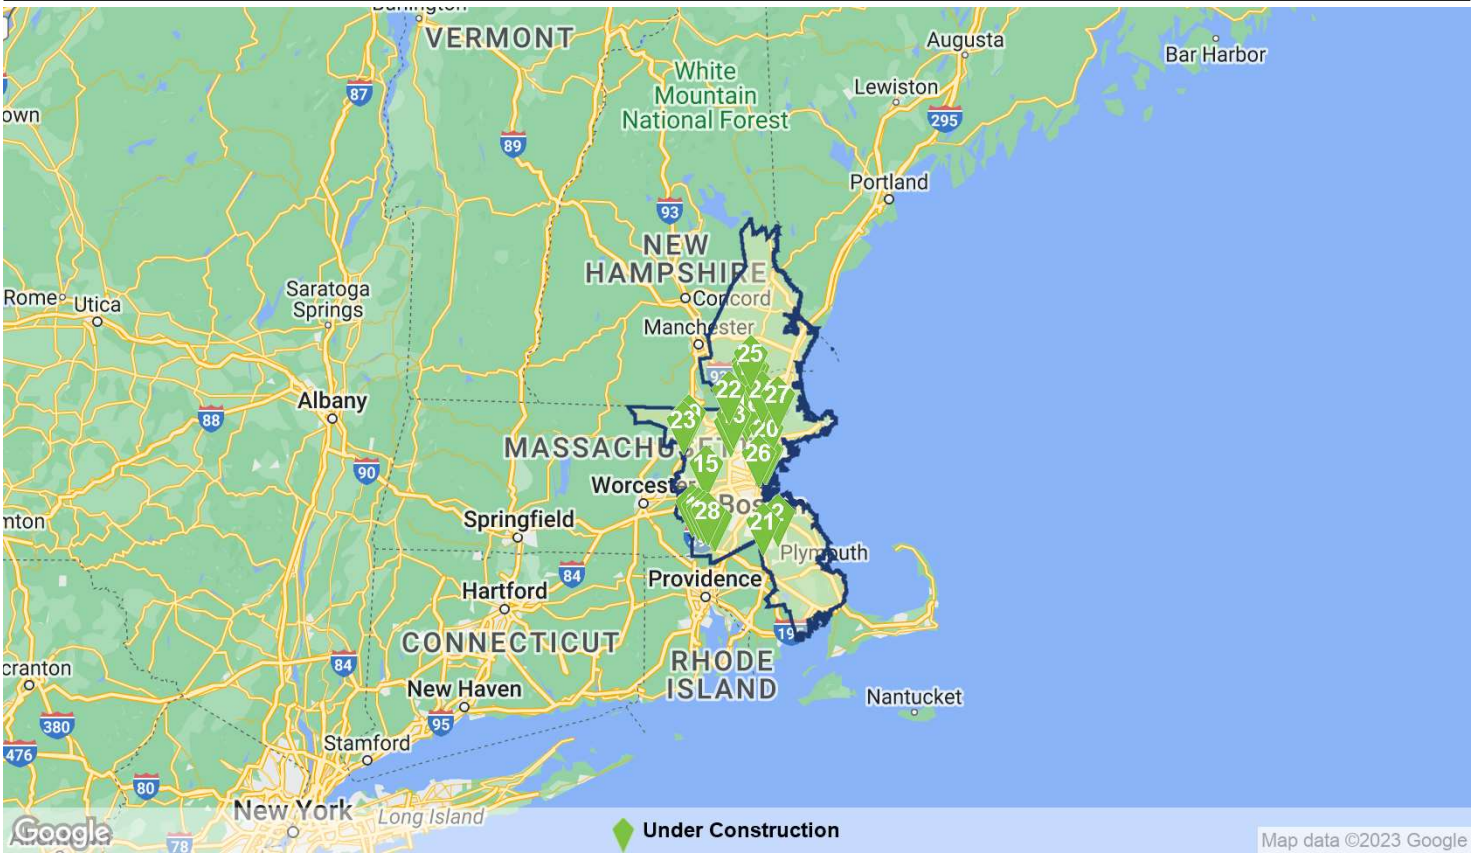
VERMONT
Augusta
Bar Harbor
own
87
White Mountain National Forest
Lewiston
295
89
Portland
93
NEW HAMPSHIRE
Concord
Rome
Utica
Saratoga Springs
Manchester
25
22
27
Albany
23
3
88
20
MASSACHUSETTS
26
15
90
Worcester
mton
Springfield
28
Boston
21
Plymouth
84
Providence
Hartford
19
CONNECTICUT
RHODE ISLAND
cranton
84
New Haven
Nantucket
380
95
476
Stamford
80
New York
Long Island
Google
78
Under Construction
Map data ©2023 Google